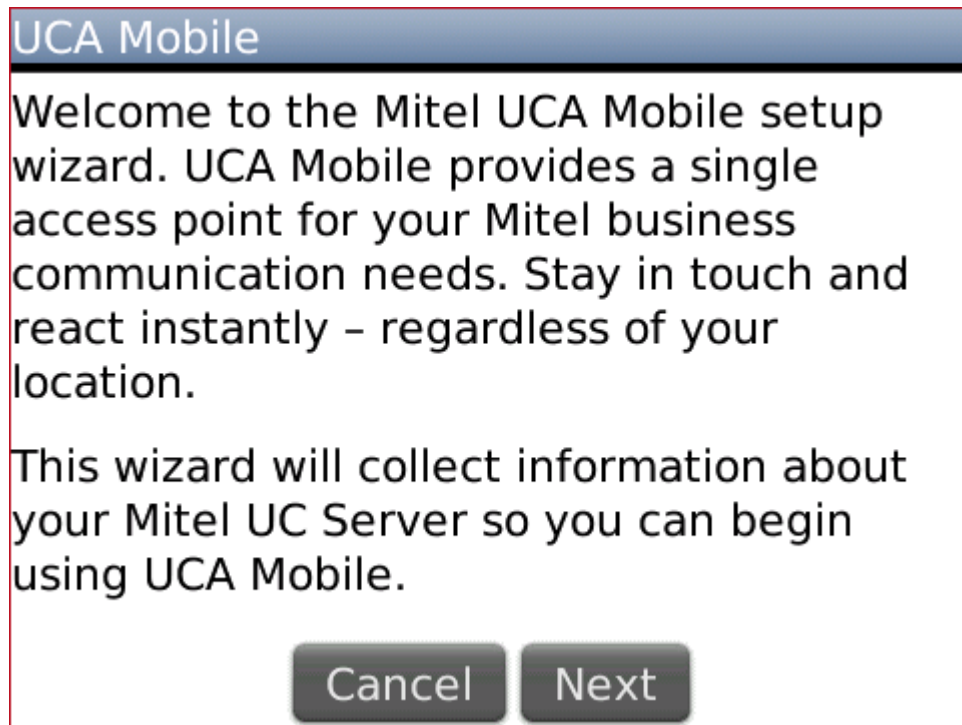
UCA Mobile

Welcome to the Mitel UCA Mobile setup wizard. UCA Mobile provides a single access point for your Mitel business communication needs. Stay in touch and react instantly – regardless of your location.

This wizard will collect information about your Mitel UC Server so you can begin using UCA Mobile.

Cancel Next